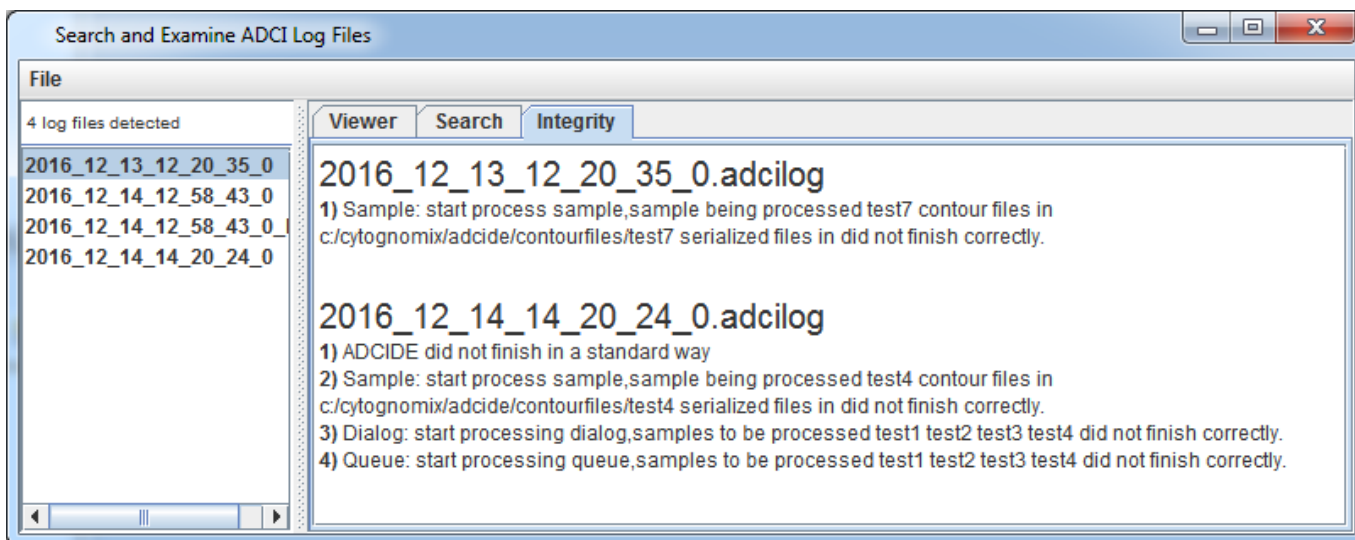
Search and Examine ADCI Log Files

File

4 log files detected

2016_12_13_12_20_35_0
2016_12_14_12_58_43_0
2016_12_14_12_58_43_0_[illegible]
2016_12_14_14_20_24_0

Viewer | Search | Integrity

2016_12_13_12_20_35_0.adcilog
**1)** Sample: start process sample,sample being processed test7 contour files in c:/cytognomix/adcide/contourfiles/test7 serialized files in did not finish correctly.

2016_12_14_14_20_24_0.adcilog
**1)** ADCIDE did not finish in a standard way
**2)** Sample: start process sample,sample being processed test4 contour files in c:/cytognomix/adcide/contourfiles/test4 serialized files in did not finish correctly.
**3)** Dialog: start processing dialog,samples to be processed test1 test2 test3 test4 did not finish correctly.
**4)** Queue: start processing queue,samples to be processed test1 test2 test3 test4 did not finish correctly.